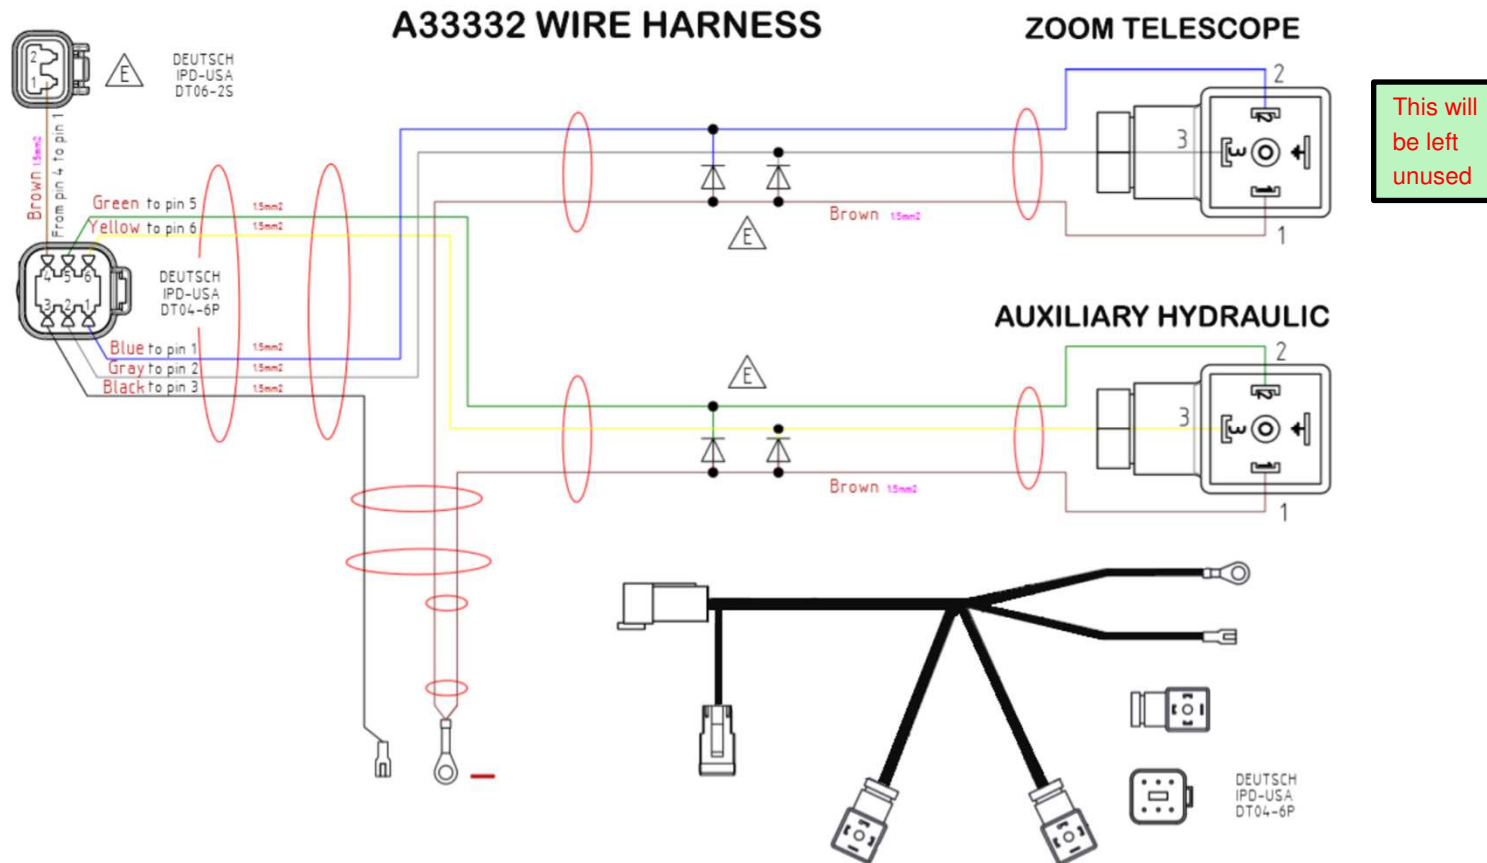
A33332 WIRE HARNESS

ZOOM TELESCOPE

This will be left unused

DEUTSCH
IPD-USA
DT06-2S

E

Brown 1.5mm2
From pin 4 to pin 1

Green to pin 5 1.5mm2
Yellow to pin 6 1.5mm2

DEUTSCH
IPD-USA
DT04-6P

Blue to pin 1 1.5mm2
Gray to pin 2 1.5mm2
Black to pin 3 1.5mm2

2
3
1

Brown 1.5mm2

E

AUXILIARY HYDRAULIC

2
3
1

E

Brown 1.5mm2

DEUTSCH
IPD-USA
DT04-6P